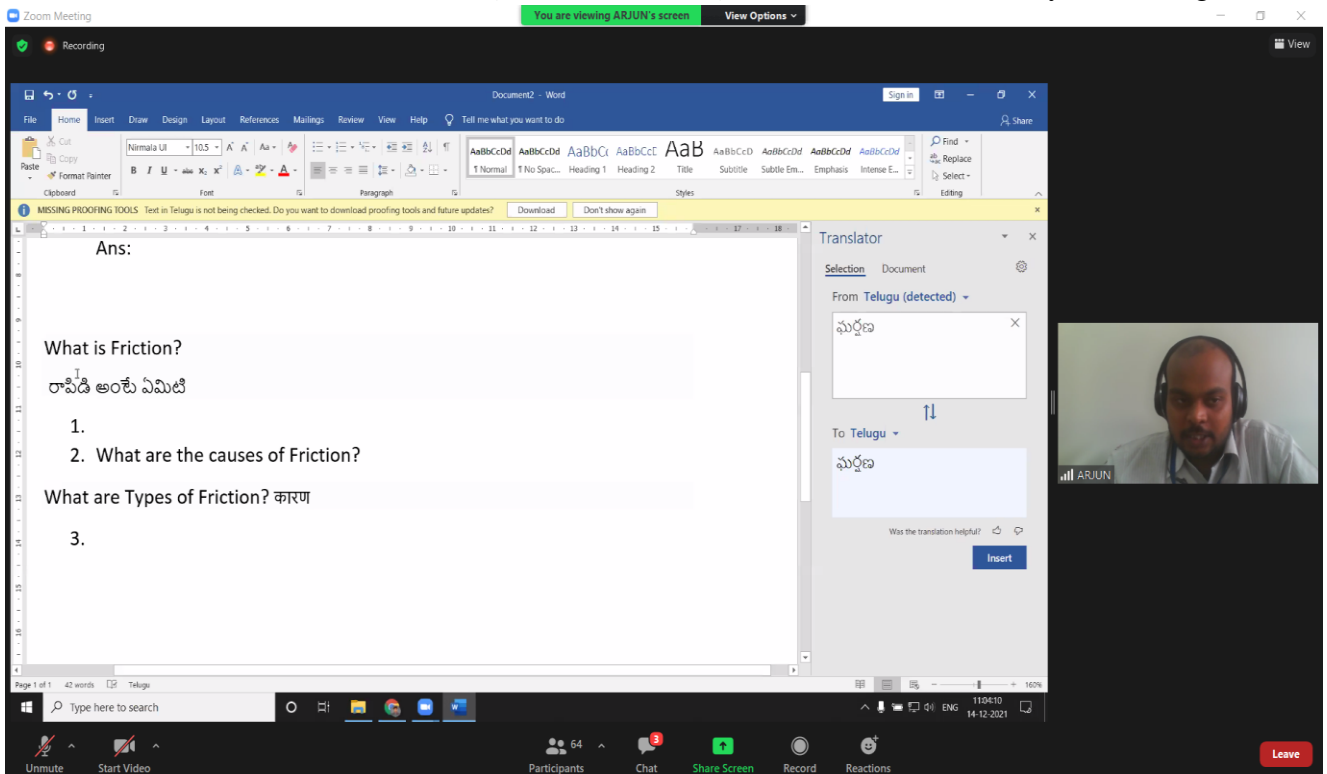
Zoom Meeting

You are viewing ARJUN's screen View Options

Recording

View

Document2 - Word

Sign in

File Home Insert Draw Design Layout References Mailings Review View Help Tell me what you want to do

Share

Cut
Copy
Paste
Format Painter
Clipboard

Nirmala UI 10.5
Font

Paragraph

AaBbCcDd ¶ Normal
AaBbCcDd ¶ No Spac...
AaBbCc Heading 1
AaBbCcI Heading 2
AaB Title
AaBbCcD Subtitle
AaBbCcDd Subtle Em...
AaBbCcDd Emphasis
AaBbCcDd Intense E...
Styles

Find
Replace
Select
Editing

MISSING PROOFING TOOLS Text in Telugu is not being checked. Do you want to download proofing tools and future updates? Download Don't show again

Ans:

What is Friction?

రాపిడి అంటే ఏమిటి

1.
2. What are the causes of Friction?

What are Types of Friction? कारण

3.

Translator

Selection Document

From Telugu (detected)

ఘర్షణ

To Telugu

ఘర్షణ

Was the translation helpful?

Insert

ARJUN

Page 1 of 1 42 words Telugu

160%

Type here to search

ENG 11:04:10 14-12-2021

Unmute Start Video

64 Participants

3 Chat

Share Screen

Record

Reactions

Leave